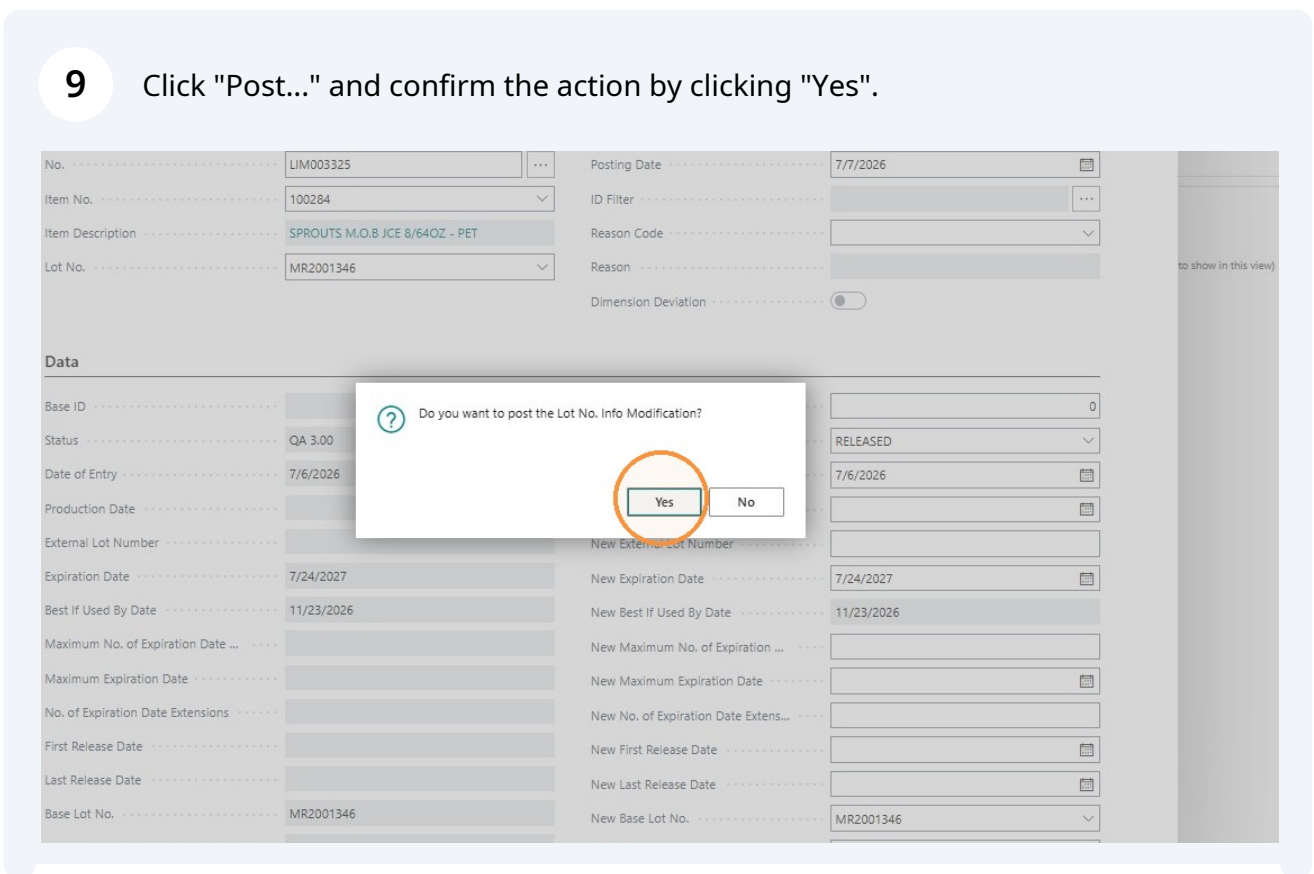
9 Click "Post..." and confirm the action by clicking "Yes".

No. LIM003325 ...
Item No. 100284
Item Description SPROUTS M.O.B JCE 8/64OZ - PET
Lot No. MR2001346

Posting Date 7/7/2026
ID Filter ...
Reason Code
Reason
Dimension Deviation

to show in this view)

Data

Base ID
Status QA 3.00
Date of Entry 7/6/2026
Production Date
External Lot Number
Expiration Date 7/24/2027
Best If Used By Date 11/23/2026
Maximum No. of Expiration Date ...
Maximum Expiration Date
No. of Expiration Date Extensions
First Release Date
Last Release Date
Base Lot No. MR2001346

0
RELEASED
7/6/2026

New External Lot Number
New Expiration Date 7/24/2027
New Best If Used By Date 11/23/2026
New Maximum No. of Expiration ...
New Maximum Expiration Date
New No. of Expiration Date Extens...
New First Release Date
New Last Release Date
New Base Lot No. MR2001346

Do you want to post the Lot No. Info Modification?

Yes No